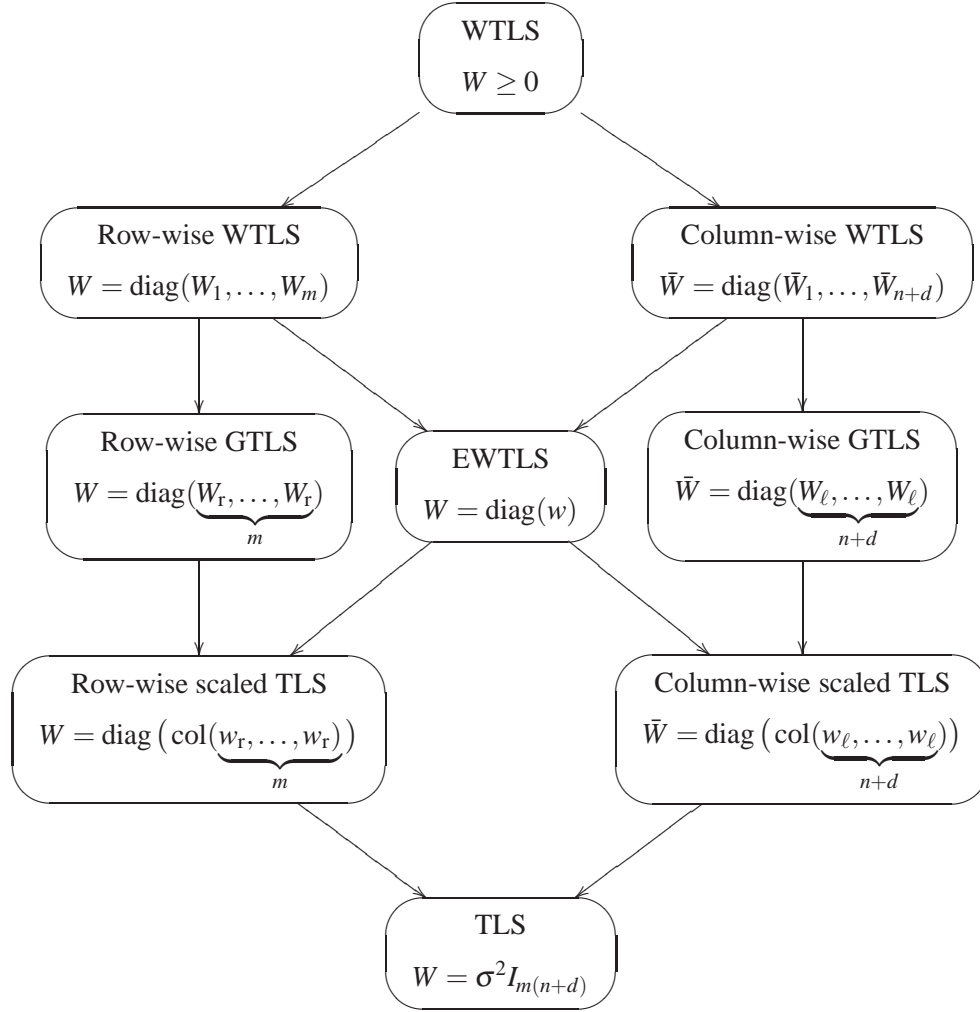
WTLS
$W \geq 0$

Row-wise WTLS
$W = \text{diag}(W_1, \ldots, W_m)$

Column-wise WTLS
$\bar{W} = \text{diag}(\bar{W}_1, \ldots, \bar{W}_{n+d})$

Row-wise GTLS
$W = \text{diag}(\underbrace{W_\text{r}, \ldots, W_\text{r}}_{m})$

EWTLS
$W = \text{diag}(w)$

Column-wise GTLS
$\bar{W} = \text{diag}(\underbrace{W_\ell, \ldots, W_\ell}_{n+d})$

Row-wise scaled TLS
$W = \text{diag}\left(\text{col}(\underbrace{w_\text{r}, \ldots, w_\text{r}}_{m})\right)$

Column-wise scaled TLS
$\bar{W} = \text{diag}\left(\text{col}(\underbrace{w_\ell, \ldots, w_\ell}_{n+d})\right)$

TLS
$W = \sigma^2 I_{m(n+d)}$